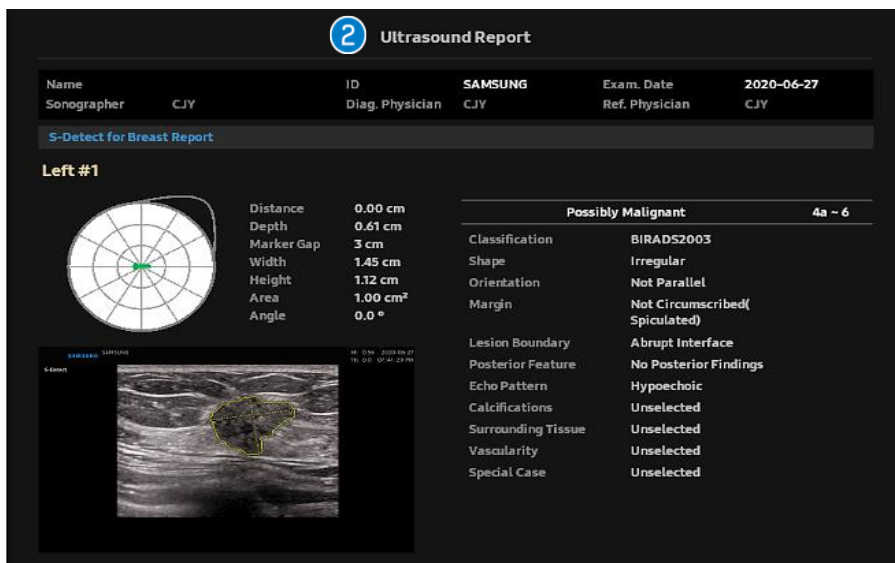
2 Ultrasound Report

| Name | | ID | SAMSUNG | Exam. Date | 2020-06-27 |
|---|---|---|---|---|---|
| Sonographer | CJY | Diag. Physician | CJY | Ref. Physician | CJY |

S-Detect for Breast Report

Left #1

| | |
|---|---|
| Distance | 0.00 cm |
| Depth | 0.61 cm |
| Marker Gap | 3 cm |
| Width | 1.45 cm |
| Height | 1.12 cm |
| Area | 1.00 cm² |
| Angle | 0.0 º |

SAMSUNG SAMSUNG
S-Detect
MI 0.54 2020-06-27 TIb 0.0 07:41:29 PM

| Possibly Malignant | 4a ~ 6 |
|---|---|
| Classification | BIRADS2003 |
| Shape | Irregular |
| Orientation | Not Parallel |
| Margin | Not Circumscribed( Spiculated) |
| Lesion Boundary | Abrupt Interface |
| Posterior Feature | No Posterior Findings |
| Echo Pattern | Hypoechoic |
| Calcifications | Unselected |
| Surrounding Tissue | Unselected |
| Vascularity | Unselected |
| Special Case | Unselected |